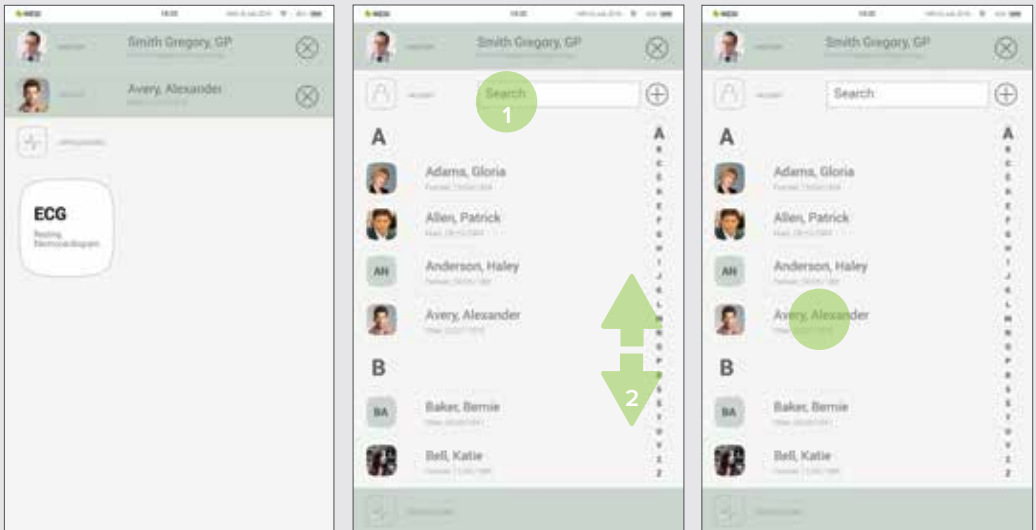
Smith Gregory, GP

Avery, Alexander

ECG

Resting Electrocardiogram

Smith Gregory, GP

Search

1

A

Adams, Gloria

Allen, Patrick

AH

Anderson, Haley

Avery, Alexander

B

BA

Baker, Bernie

Bell, Katie

2

A B C D E F G H I J K L M N O P Q R S T U V W X Y Z

Smith Gregory, GP

Search

A

Adams, Gloria

Allen, Patrick

AH

Anderson, Haley

Avery, Alexander

B

BA

Baker, Bernie

Bell, Katie

A B C D E F G H I J K L M N O P Q R S T U V W X Y Z